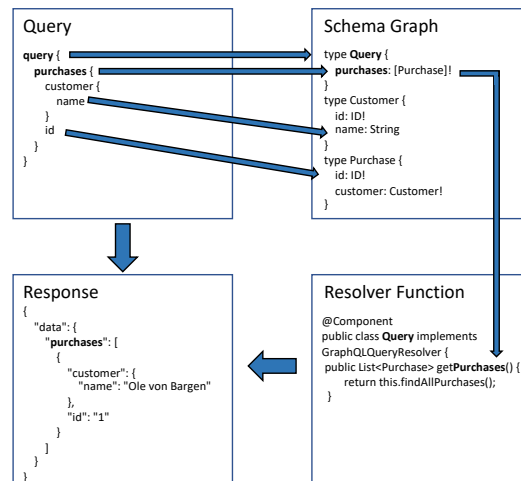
Query

query {
purchases {
customer {
name
}
id
}
}

Schema Graph

type Query {
purchases: [Purchase]!
}
type Customer {
id: ID!
name: String
}
type Purchase {
id: ID!
customer: Customer!
}

Response

{
"data": {
"purchases": [
{
"customer": {
"name": "Ole von Bargen"
},
"id": "1"
}
]
}
}

Resolver Function

@Component
public class Query implements GraphQLQueryResolver {
public List<Purchase> getPurchases() {
return this.findAllPurchases();
}